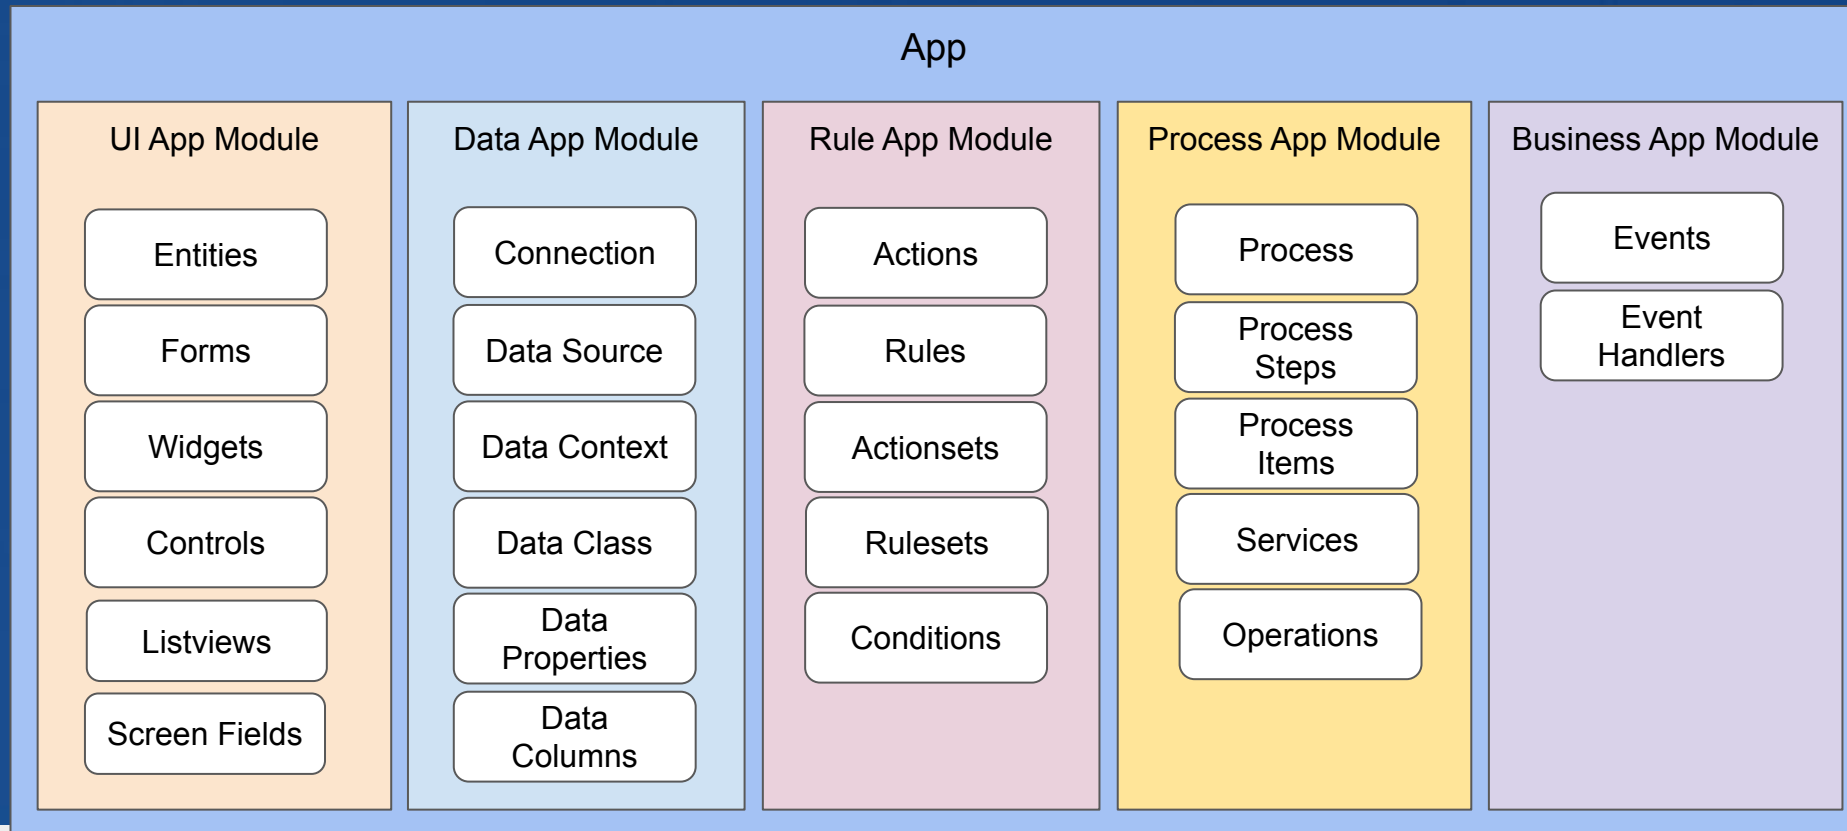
App

UI App Module

Entities

Forms

Widgets

Controls

Listviews

Screen Fields

Data App Module

Connection

Data Source

Data Context

Data Class

Data Properties

Data Columns

Rule App Module

Actions

Rules

Actionsets

Rulesets

Conditions

Process App Module

Process

Process Steps

Process Items

Services

Operations

Business App Module

Events

Event Handlers